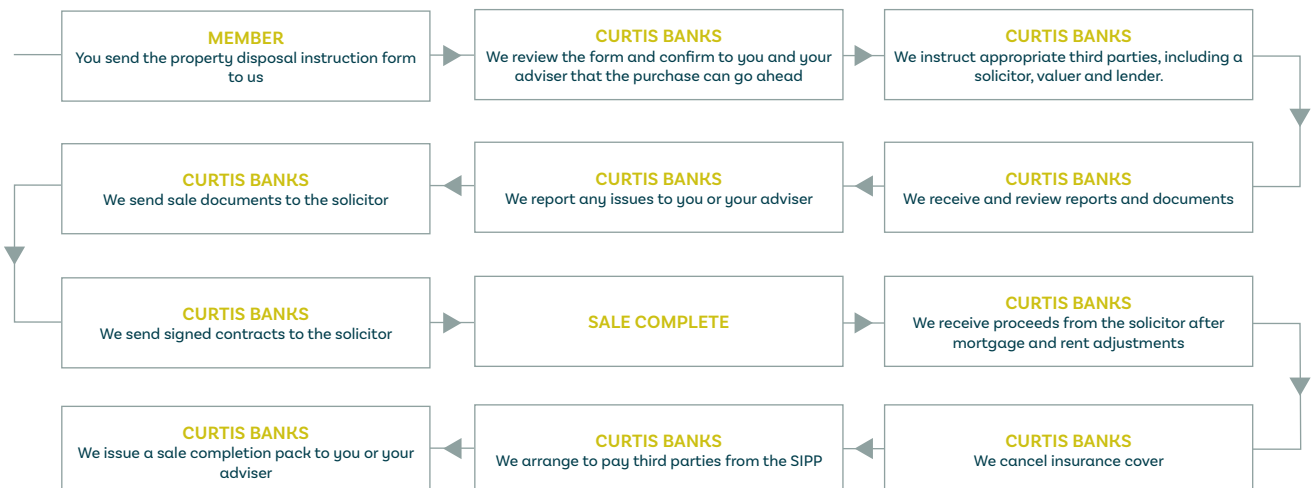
MEMBER
You send the property disposal instruction form to us

CURTIS BANKS
We review the form and confirm to you and your adviser that the purchase can go ahead

CURTIS BANKS
We instruct appropriate third parties, including a solicitor, valuer and lender.

CURTIS BANKS
We receive and review reports and documents

CURTIS BANKS
We report any issues to you or your adviser

CURTIS BANKS
We send sale documents to the solicitor

CURTIS BANKS
We send signed contracts to the solicitor

SALE COMPLETE

CURTIS BANKS
We receive proceeds from the solicitor after mortgage and rent adjustments

CURTIS BANKS
We cancel insurance cover

CURTIS BANKS
We arrange to pay third parties from the SIPP

CURTIS BANKS
We issue a sale completion pack to you or your adviser